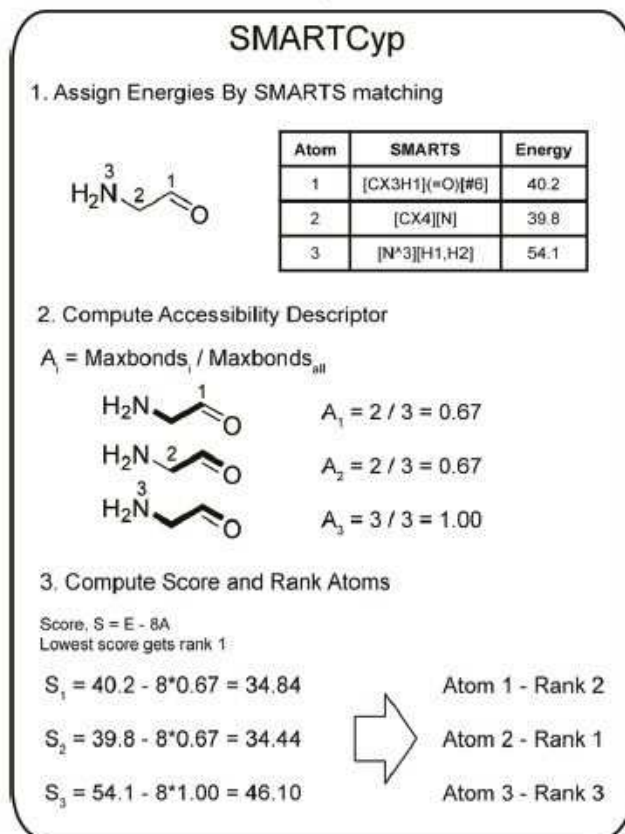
SMARTCyp

1. Assign Energies By SMARTS matching

$H_2N$ 3 2 1 O

| Atom | SMARTS | Energy |
|---|---|---|
| 1 | [CX3H1](=O)[#6] | 40.2 |
| 2 | [CX4][N] | 39.8 |
| 3 | [N^3][H1,H2] | 54.1 |

2. Compute Accessibility Descriptor

$A_i$ = $Maxbonds_i$ / $Maxbonds_{all}$

$H_2N$ 1 O $A_1 = 2 / 3 = 0.67$

$H_2N$ 2 O $A_2 = 2 / 3 = 0.67$

$H_2N$ 3 O $A_3 = 3 / 3 = 1.00$

3. Compute Score and Rank Atoms

Score, S = E - 8A
Lowest score gets rank 1

$S_1 = 40.2 - 8*0.67 = 34.84$ Atom 1 - Rank 2

$S_2 = 39.8 - 8*0.67 = 34.44$ Atom 2 - Rank 1

$S_3 = 54.1 - 8*1.00 = 46.10$ Atom 3 - Rank 3